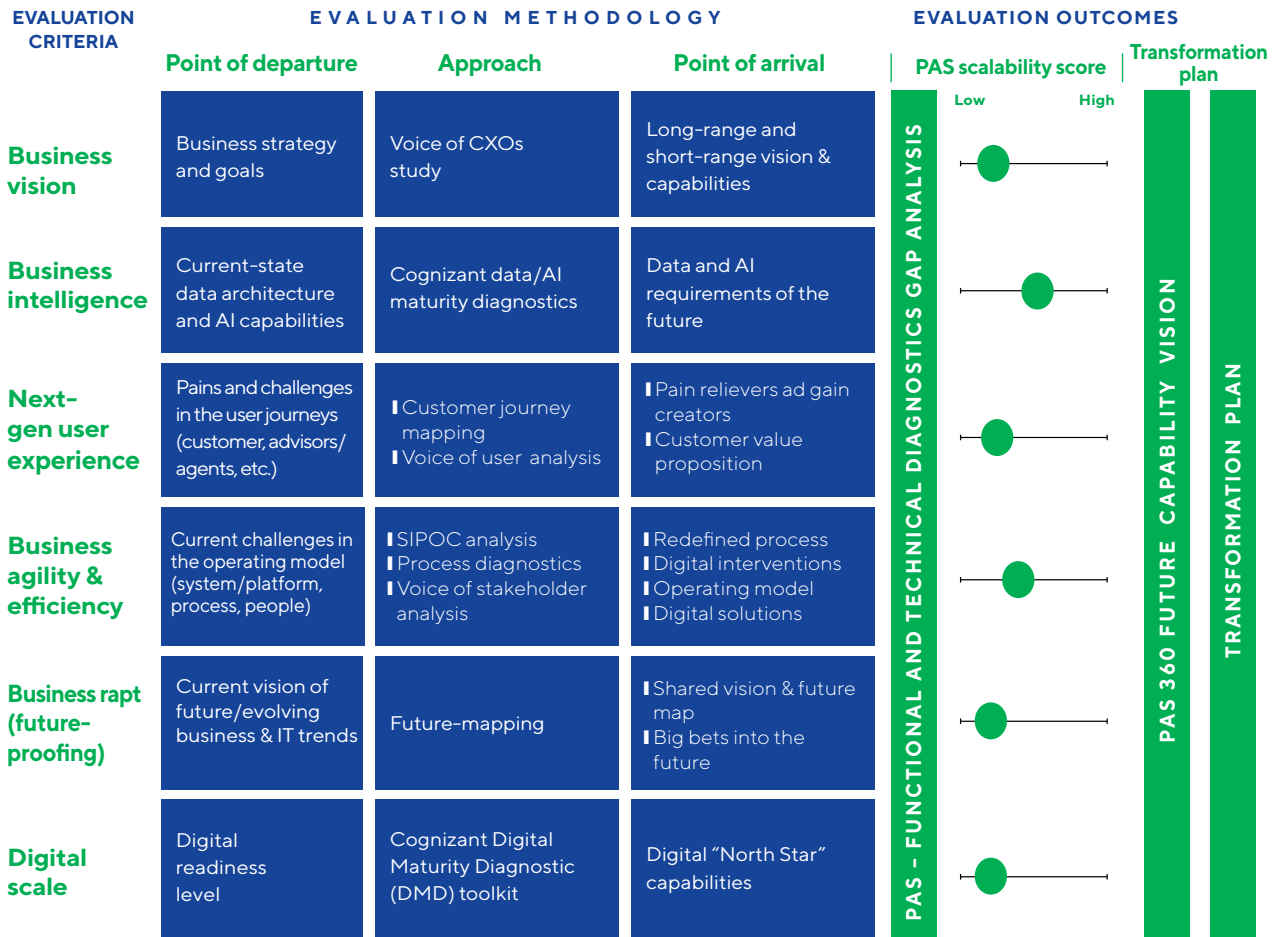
EVALUATION CRITERIA

EVALUATION METHODOLOGY

EVALUATION OUTCOMES

Point of departure

Approach

Point of arrival

PAS scalability score

Transformation plan

Low

High

Business vision

Business strategy and goals

Voice of CXOs study

Long-range and short-range vision & capabilities

Business intelligence

Current-state data architecture and AI capabilities

Cognizant data/AI maturity diagnostics

Data and AI requirements of the future

Next-gen user experience

Pains and challenges in the user journeys (customer, advisors/ agents, etc.)

Customer journey mapping
Voice of user analysis

Pain relievers ad gain creators
Customer value proposition

Business agility & efficiency

Current challenges in the operating model (system/platform, process, people)

SIPOC analysis
Process diagnostics
Voice of stakeholder analysis

Redefined process
Digital interventions
Operating model
Digital solutions

Business rapt (future-proofing)

Current vision of future/evolving business & IT trends

Future-mapping

Shared vision & future map
Big bets into the future

Digital scale

Digital readiness level

Cognizant Digital Maturity Diagnostic (DMD) toolkit

Digital "North Star" capabilities

PAS – FUNCTIONAL AND TECHNICAL DIAGNOSTICS GAP ANALYSIS

PAS 360 FUTURE CAPABILITY VISION

TRANSFORMATION PLAN